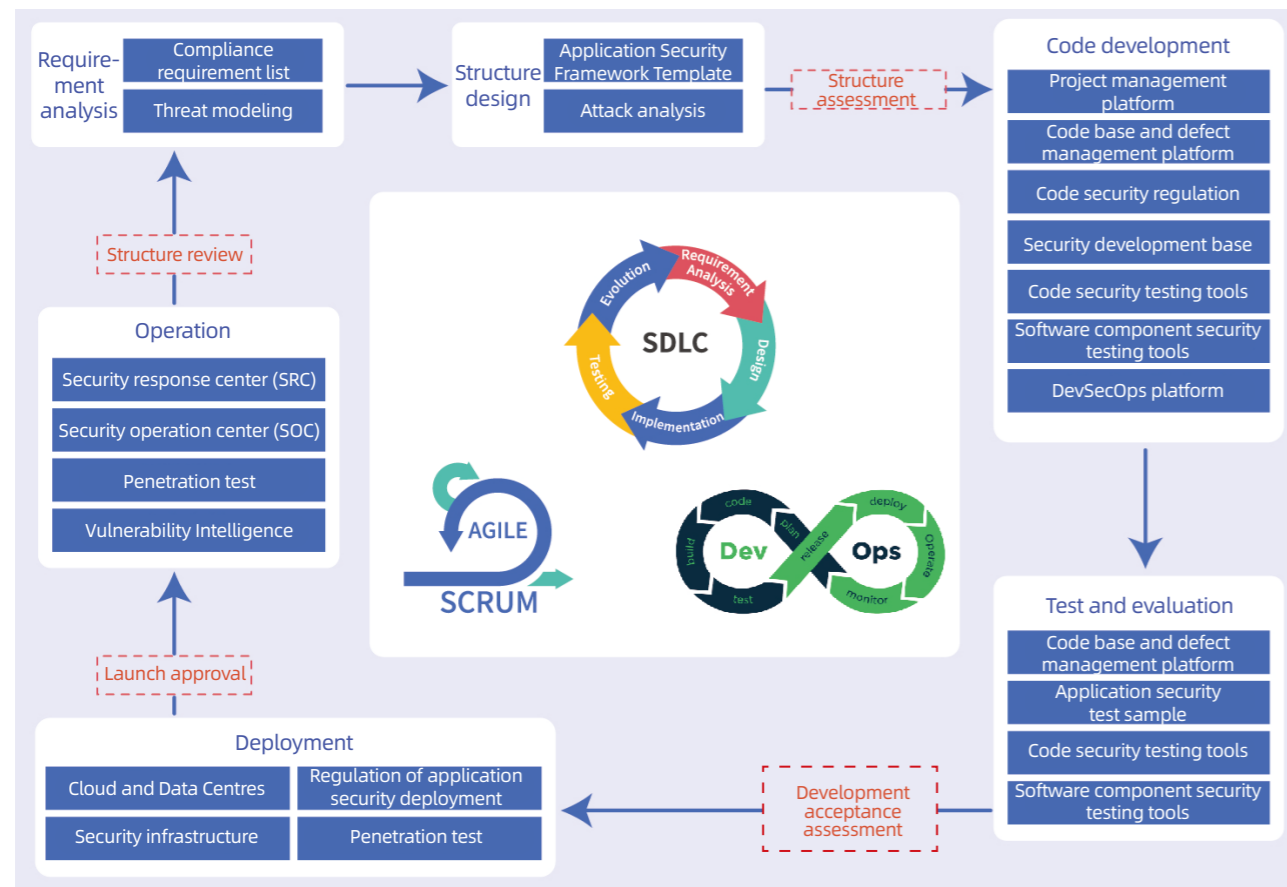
Requirement analysis

Compliance requirement list

Threat modeling

Structure design

Application Security Framework Template

Attack analysis

Structure assessment

Code development

Project management platform

Code base and defect management platform

Code security regulation

Security development base

Code security testing tools

Software component security testing tools

DevSecOps platform

Structure review

Operation

Security response center (SRC)

Security operation center (SOC)

Penetration test

Vulnerability Intelligence

Evolution

Requirement Analysis

SDLC

Design

Testing

Implementation

AGILE

SCRUM

code

plan

deploy

build

Dev

release

Ops

Operate

test

monitor

Test and evaluation

Code base and defect management platform

Application security test sample

Code security testing tools

Software component security testing tools

Launch approval

Deployment

Cloud and Data Centres

Regulation of application security deployment

Security infrastructure

Penetration test

Development acceptance assessment